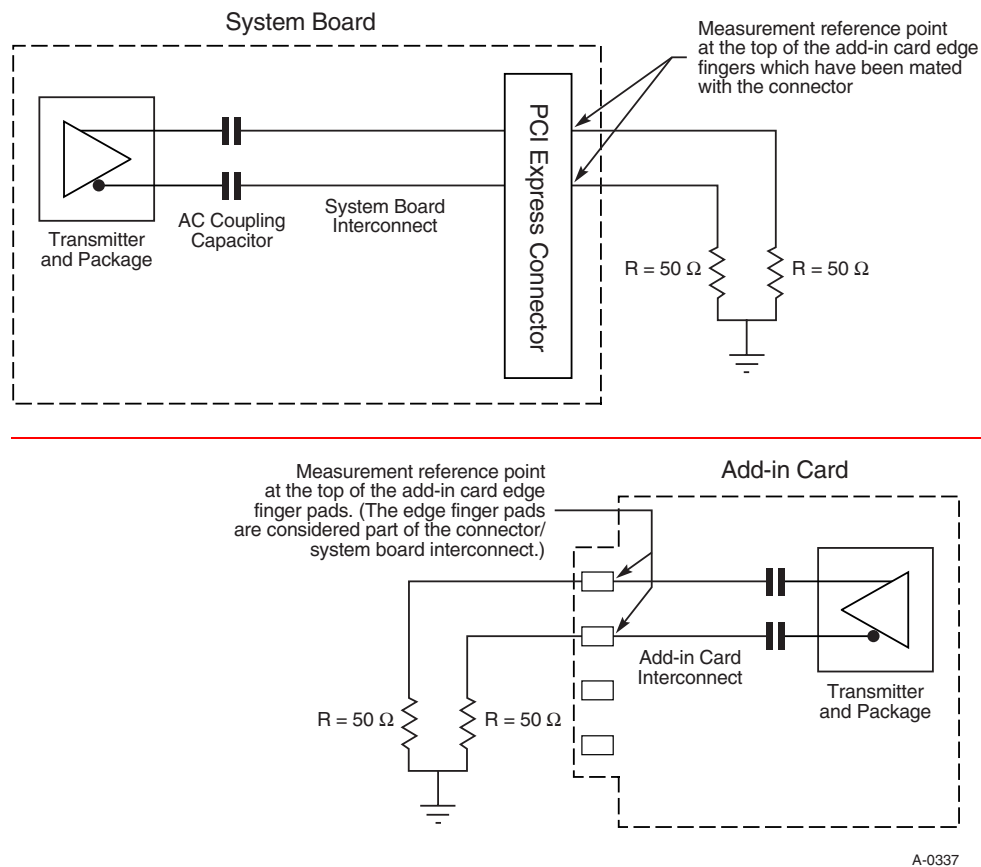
System Board

Measurement reference point at the top of the add-in card edge fingers which have been mated with the connector

Transmitter and Package

AC Coupling Capacitor

System Board Interconnect

PCI Express Connector

R = 50 Ω

R = 50 Ω

Measurement reference point at the top of the add-in card edge finger pads. (The edge finger pads are considered part of the connector/ system board interconnect.)

Add-in Card

Add-in Card Interconnect

Transmitter and Package

R = 50 Ω

R = 50 Ω

A-0337